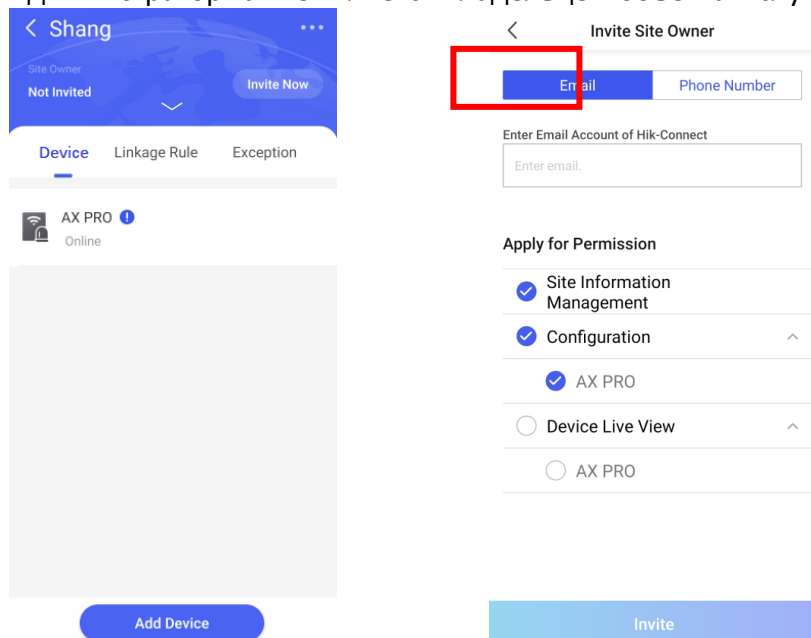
< Shang

Site Owner

Not Invited

Invite Now

Device Linkage Rule Exception

AX PRO

Online

Add Device

<

Invite Site Owner

Email

Phone Number

Enter Email Account of Hik-Connect

Enter email.

Apply for Permission

Site Information Management

Configuration

AX PRO

Device Live View

AX PRO

Invite